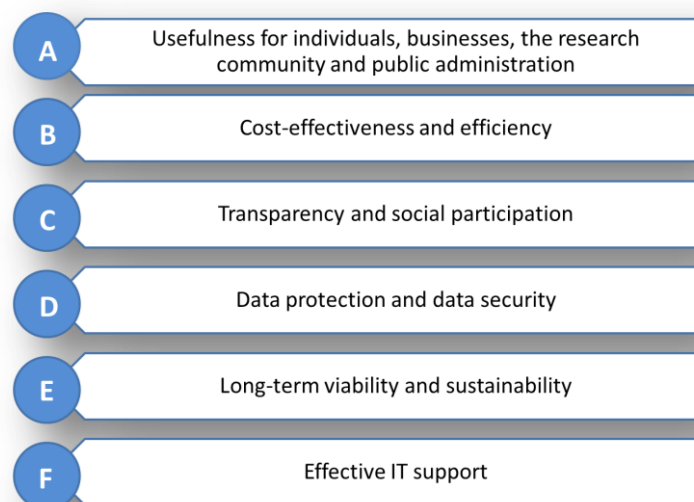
A Usefulness for individuals, businesses, the research community and public administration

B Cost-effectiveness and efficiency

C Transparency and social participation

D Data protection and data security

E Long-term viability and sustainability

F Effective IT support